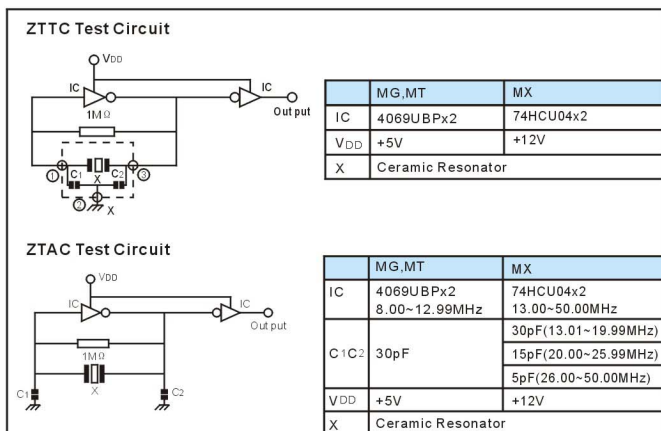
ZTTC Test Circuit

VDD
IC
IC
1MΩ
Out put
① C1 X C2 ③
②
X

|  | MG,MT | MX |
|---|---|---|
| IC | 4069UBPx2 | 74HCU04x2 |
| VDD | +5V | +12V |
| X | Ceramic Resonator |  |

ZTAC Test Circuit

VDD
IC
IC
Out put
1MΩ
X
C1
C2

|  | MG,MT | MX |
|---|---|---|
| IC | 4069UBPx2 8.00~12.99MHz | 74HCU04x2 13.00~50.00MHz |
| C1C2 | 30pF | 30pF(13.01~19.99MHz) |
|  |  | 15pF(20.00~25.99MHz) |
|  |  | 5pF(26.00~50.00MHz) |
| VDD | +5V | +12V |
| X | Ceramic Resonator |  |